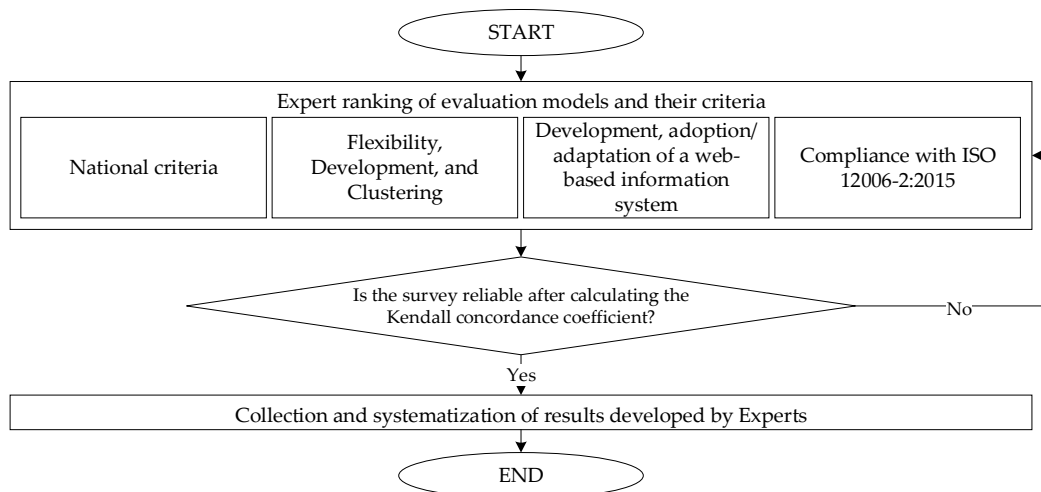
START

Expert ranking of evaluation models and their criteria

National criteria

Flexibility, Development, and Clustering

Development, adoption/ adaptation of a web-based information system

Compliance with ISO 12006-2:2015

Is the survey reliable after calculating the Kendall concordance coefficient?

No

Yes

Collection and systematization of results developed by Experts

END